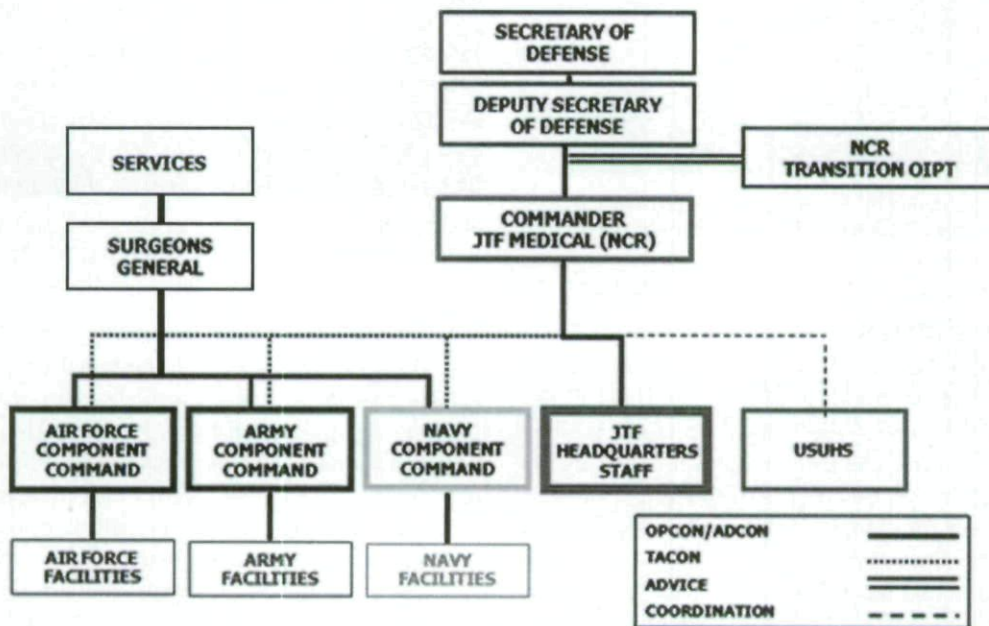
SECRETARY OF DEFENSE

DEPUTY SECRETARY OF DEFENSE

NCR TRANSITION OIPT

SERVICES

SURGEONS GENERAL

COMMANDER JTF MEDICAL (NCR)

AIR FORCE COMPONENT COMMAND

ARMY COMPONENT COMMAND

NAVY COMPONENT COMMAND

JTF HEADQUARTERS STAFF

USUHS

AIR FORCE FACILITIES

ARMY FACILITIES

NAVY FACILITIES

OPCON/ADCON

TACON

ADVICE

COORDINATION